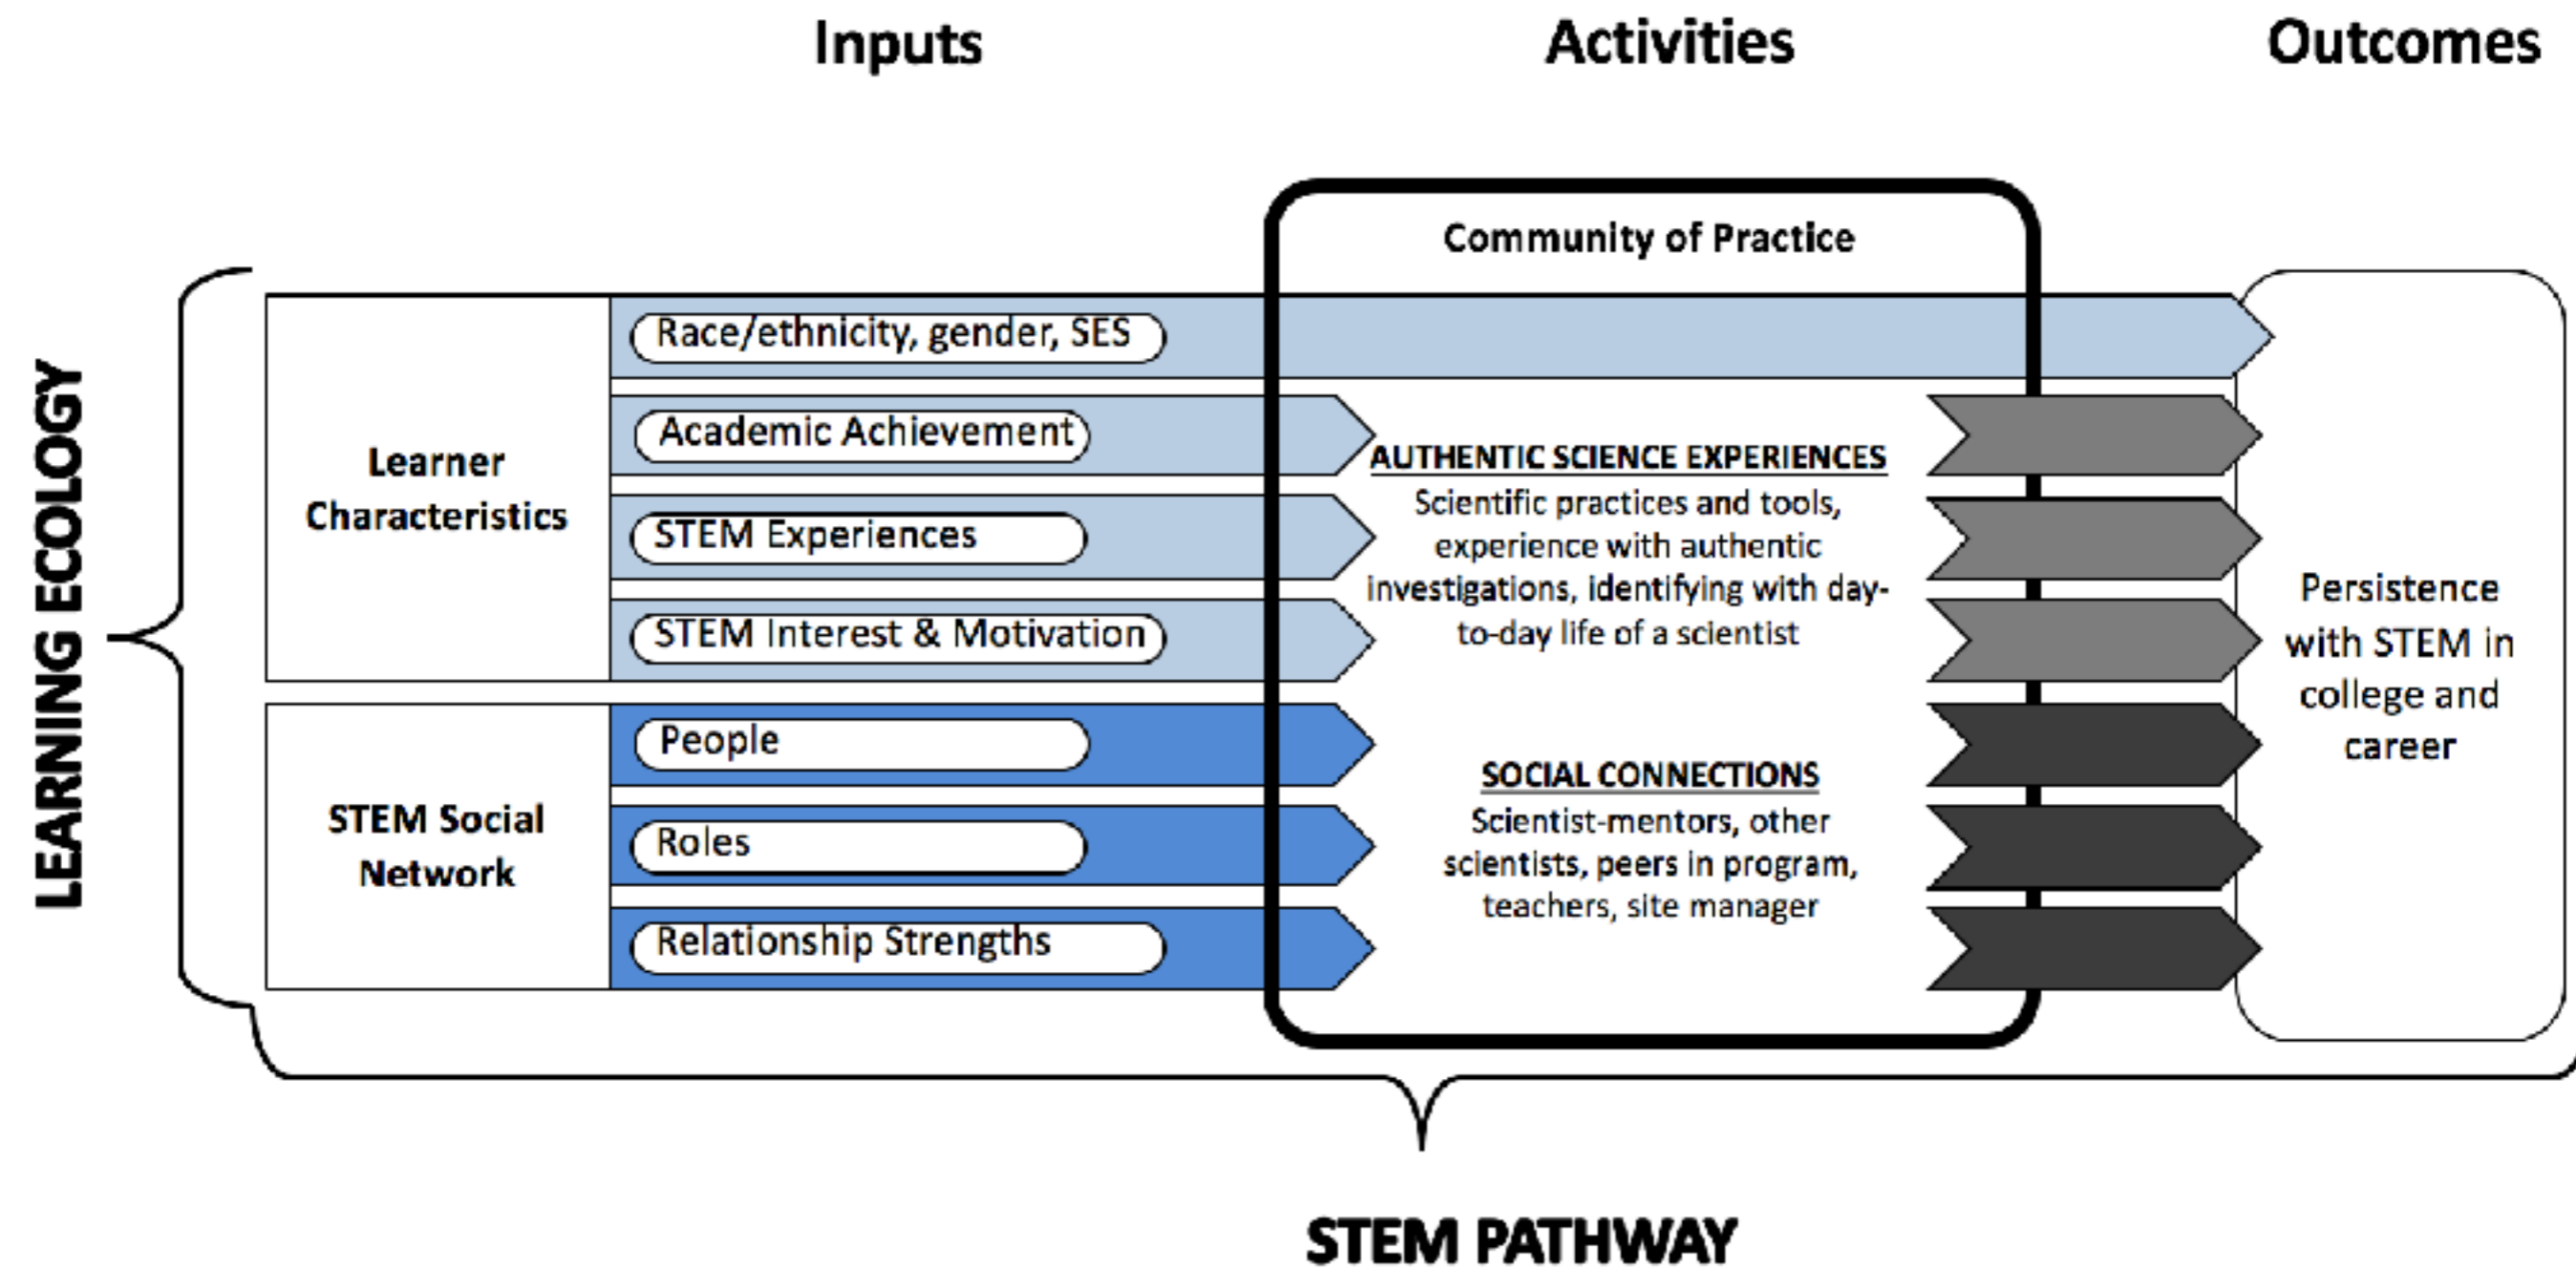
Inputs

Activities

Outcomes

LEARNING ECOLOGY

Community of Practice

Learner Characteristics

Race/ethnicity, gender, SES

Academic Achievement

STEM Experiences

STEM Interest & Motivation

STEM Social Network

People

Roles

Relationship Strengths

AUTHENTIC SCIENCE EXPERIENCES
Scientific practices and tools, experience with authentic investigations, identifying with day-to-day life of a scientist

SOCIAL CONNECTIONS
Scientist-mentors, other scientists, peers in program, teachers, site manager

Persistence with STEM in college and career

STEM PATHWAY